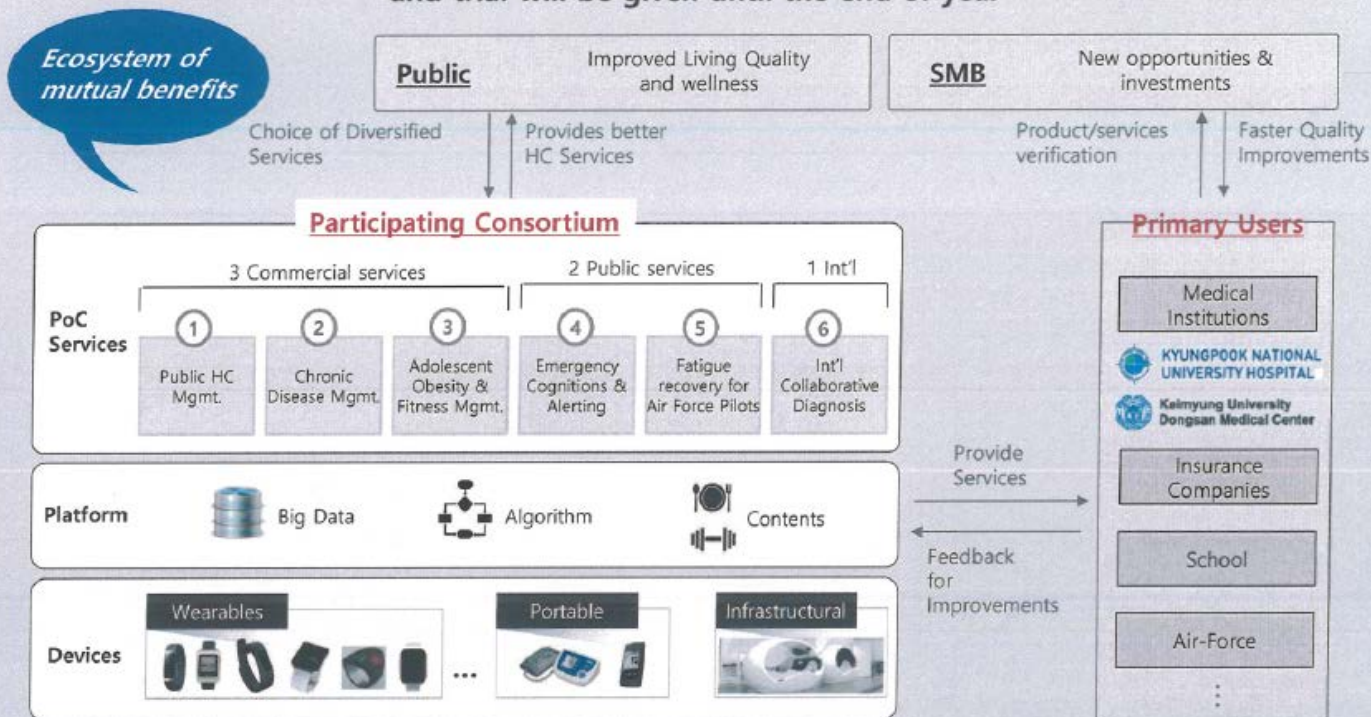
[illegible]

Ecosystem of mutual benefits

Public
Improved Living Quality and wellness

SMB
New opportunities & investments

Choice of Diversified Services

Provides better HC Services

Product/services verification

Faster Quality Improvements

Participating Consortium

Primary Users

3 Commercial services

2 Public services

1 Int'l

PoC Services

1
Public HC Mgmt.

2
Chronic Disease Mgmt.

3
Adolescent Obesity & Fitness Mgmt.

4
Emergency Cognitions & Alerting

5
Fatigue recovery for Air Force Pilots

6
Int'l Collaborative Diagnosis

Medical Institutions

KYUNGPOOK NATIONAL UNIVERSITY HOSPITAL

Keimyung University Dongsan Medical Center

Platform

Big Data

Algorithm

Contents

Provide Services

Insurance Companies

Feedback for Improvements

School

Devices

Wearables

...

Portable

Infrastructural

Air-Force

⋮